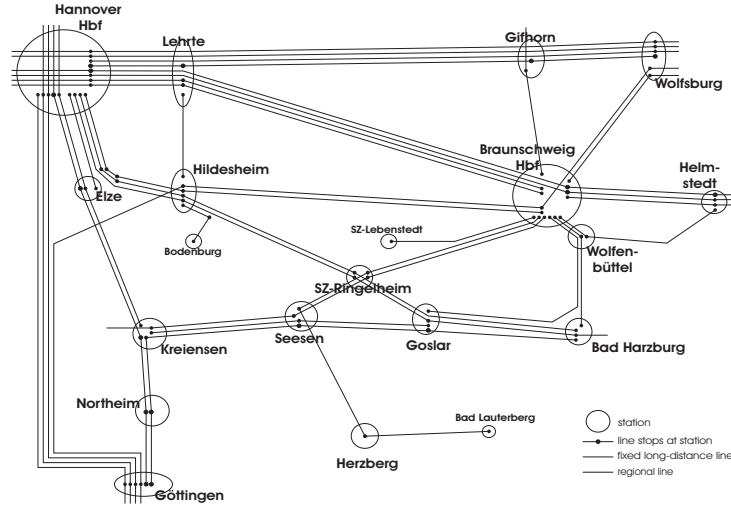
Hannover Hbf

Lehrte

Gifhorn

Wolfsburg

Braunschweig Hbf

Helmstedt

Hildesheim

Elze

Bodenburg

SZ-Lebenstedt

Wolfenbüttel

SZ-Ringelheim

Seesen

Goslar

Kreiensen

Bad Harzburg

Northeim

Bad Lauterberg

Herzberg

Göttingen

station

line stops at station

fixed long-distance line

regional line